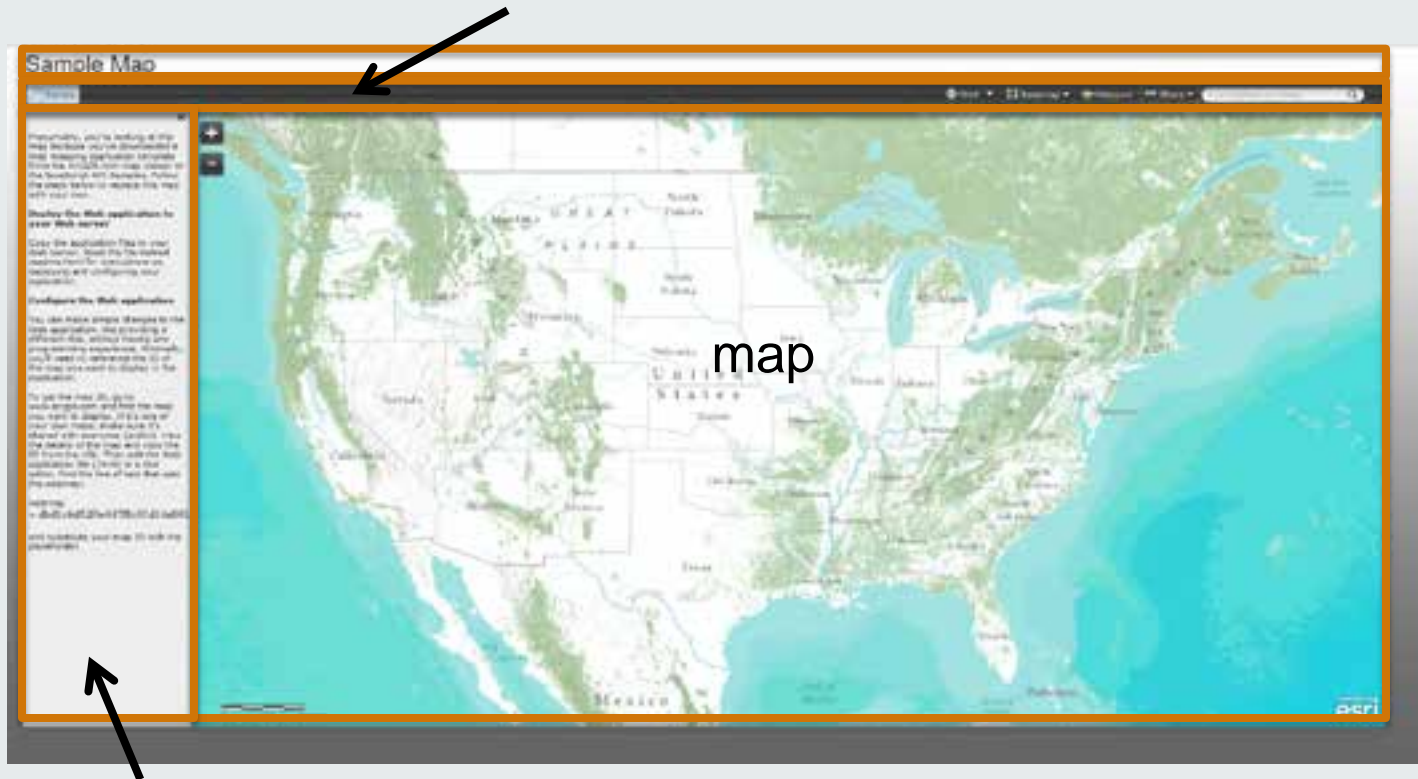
Sample Map

Details

Presumably, you're looking at this map because you've downloaded a Web mapping application template from the ArcGIS.com map viewer or the JavaScript API Samples. Follow the steps below to replace this map with your own.

Deploy the Web application to your Web server

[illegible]

Configure the Web application

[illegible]

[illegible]

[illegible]

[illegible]

map

North Dakota

South Dakota

Nebraska

United States

Mexico

esri